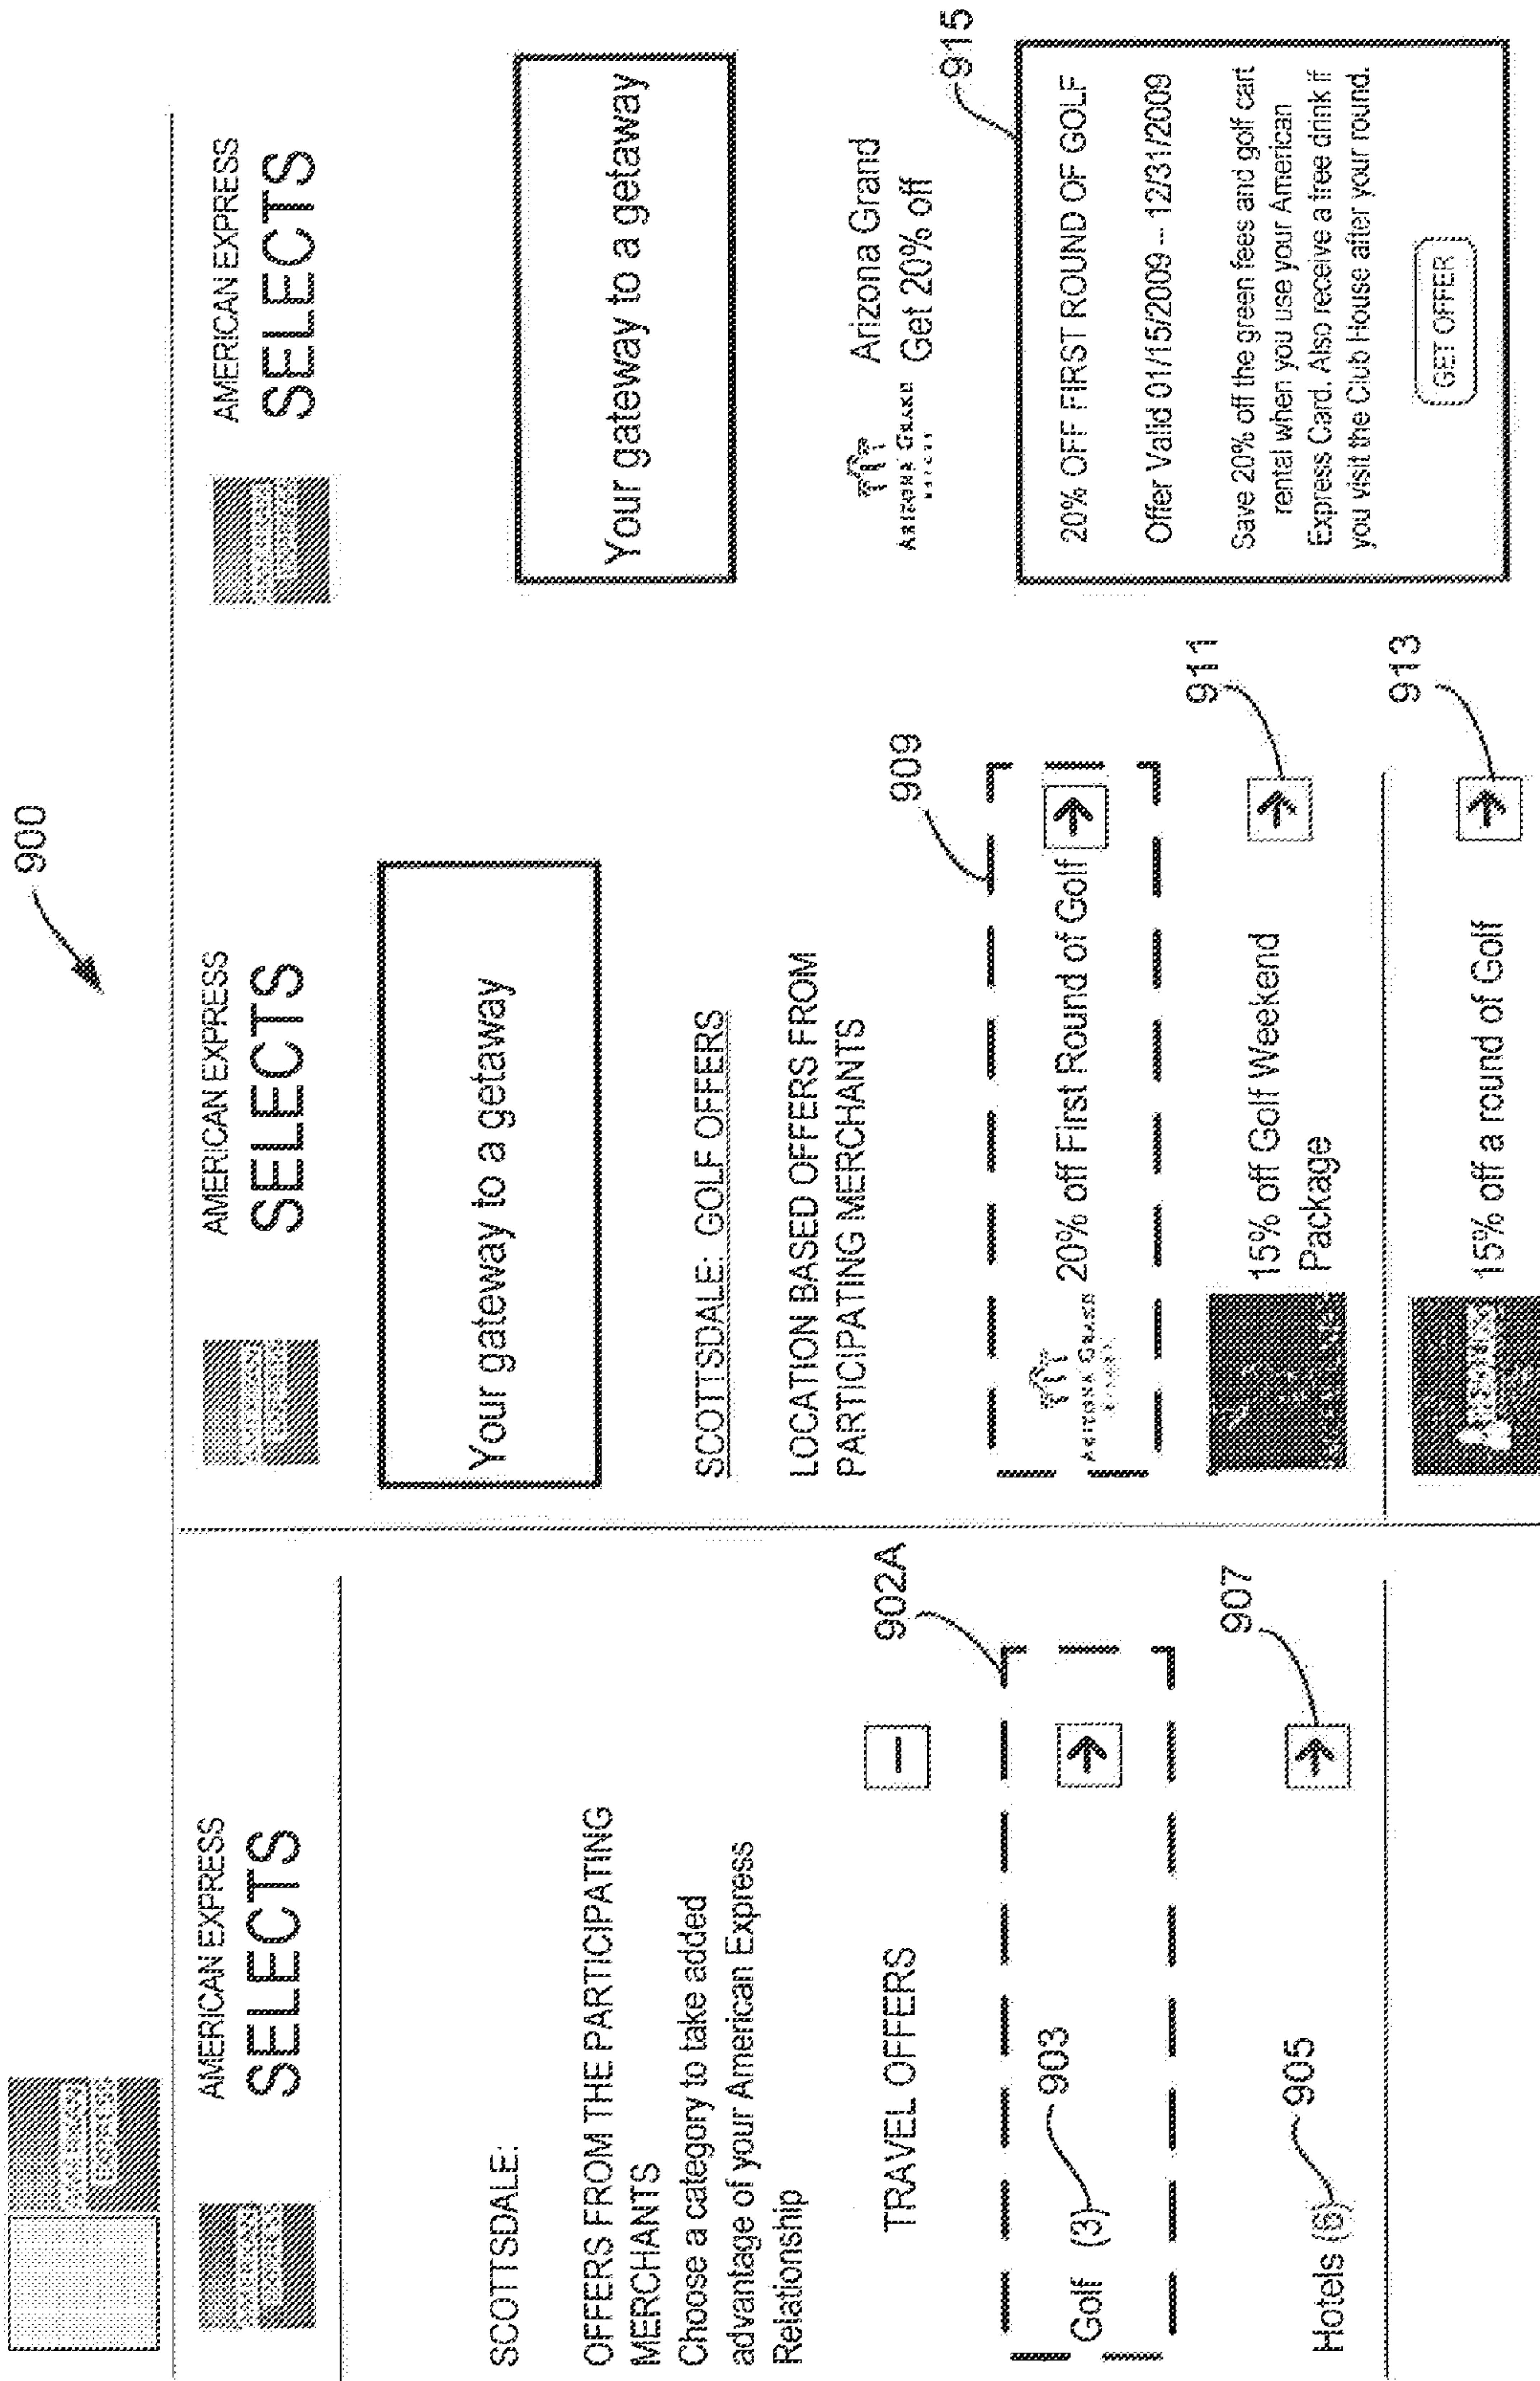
900

AMERICAN EXPRESS
SELECTS

SCOTTSDALE:

OFFERS FROM THE PARTICIPATING MERCHANTS
Choose a category to take added advantage of your American Express Relationship

TRAVEL OFFERS

902A

Golf (3)

903

Hotels (6)

905

907

AMERICAN EXPRESS
SELECTS

Your gateway to a getaway

SCOTTSDALE: GOLF OFFERS

LOCATION BASED OFFERS FROM PARTICIPATING MERCHANTS

909

ARIZONA GRAND
20% off First Round of Golf

15% off Golf Weekend Package

911

15% off a round of Golf

913

AMERICAN EXPRESS
SELECTS

Your gateway to a getaway

ARIZONA GRAND
Arizona Grand
Get 20% off

915

20% OFF FIRST ROUND OF GOLF

Offer Valid 01/15/2009 – 12/31/2009

Save 20% off the green fees and golf cart rental when you use your American Express Card. Also receive a free drink if you visit the Club House after your round.

GET OFFER